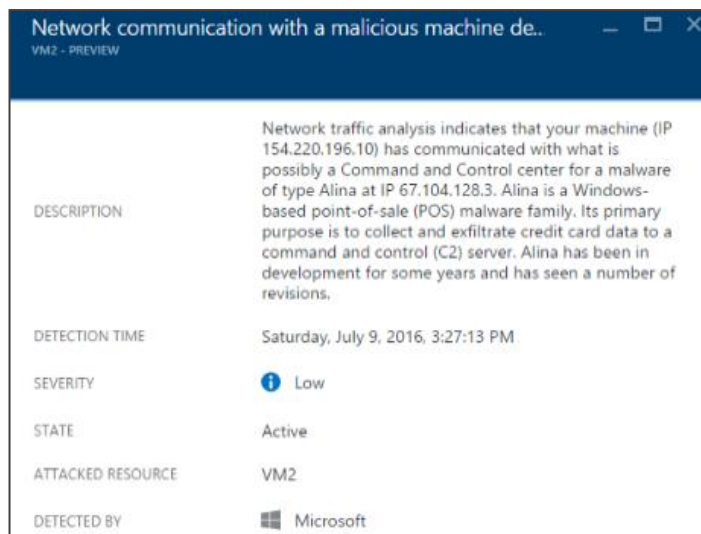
Network communication with a malicious machine de..
VM2 - PREVIEW

| | |
|---|---|
| DESCRIPTION | Network traffic analysis indicates that your machine (IP 154.220.196.10) has communicated with what is possibly a Command and Control center for a malware of type Alina at IP 67.104.128.3. Alina is a Windows-based point-of-sale (POS) malware family. Its primary purpose is to collect and exfiltrate credit card data to a command and control (C2) server. Alina has been in development for some years and has seen a number of revisions. |
| DETECTION TIME | Saturday, July 9, 2016, 3:27:13 PM |
| SEVERITY | Low |
| STATE | Active |
| ATTACKED RESOURCE | VM2 |
| DETECTED BY | Microsoft |